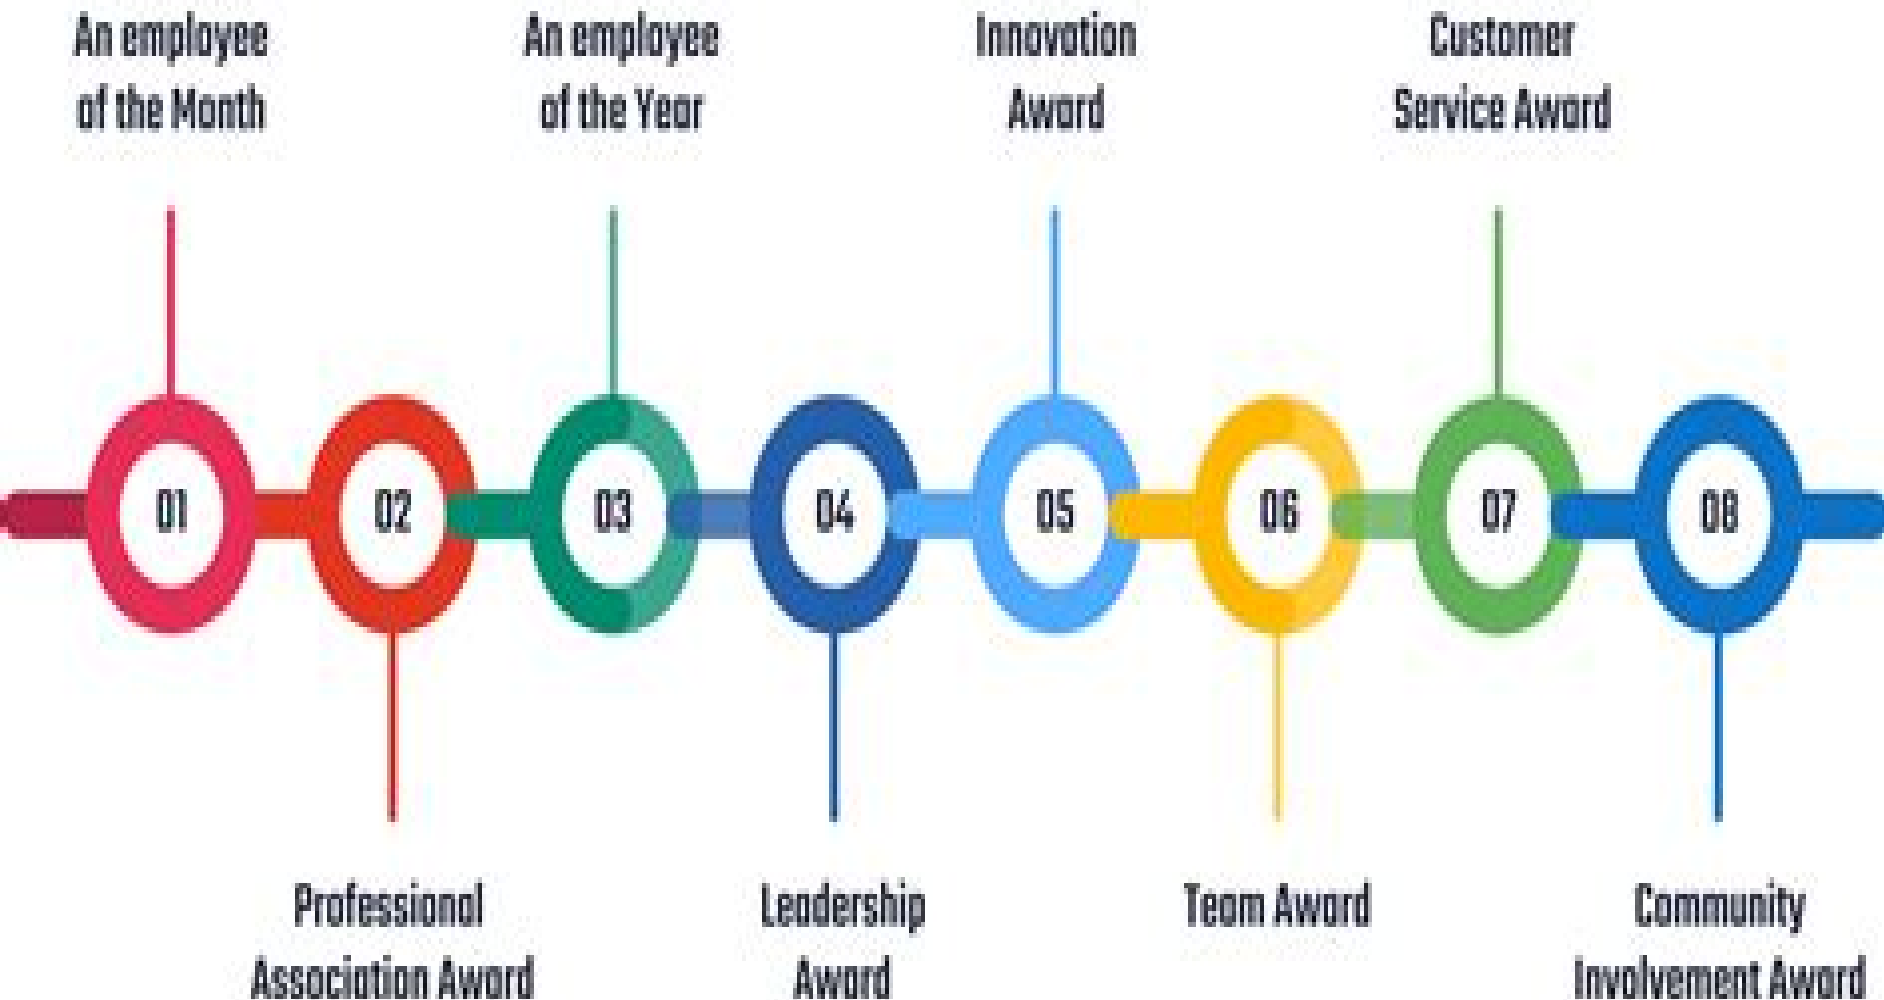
An employee of the Month

01

Professional Association Award

An employee of the Year

03

02

04

Leadership Award

Innovation Award

05

06

Team Award

Customer Service Award

07

08

Community Involvement Award